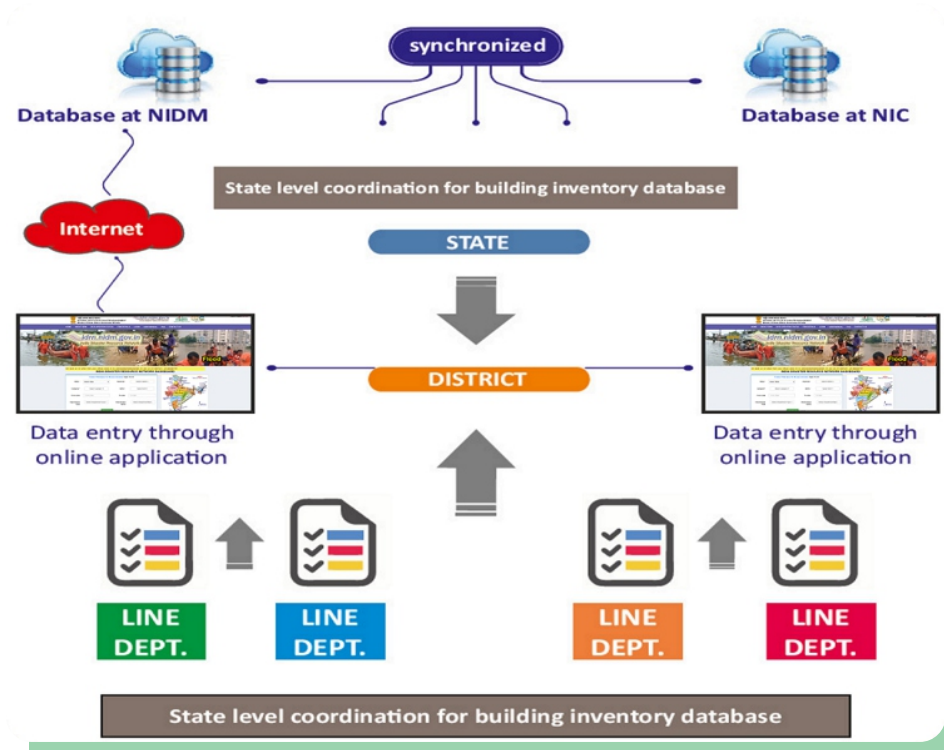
synchronized

Database at NIDM

Database at NIC

State level coordination for building inventory database

Internet

STATE

idm.nidm.gov.in

Flood

DISTRICT

idm.nidm.gov.in

Flood

Data entry through online application

Data entry through online application

LINE DEPT.

LINE DEPT.

LINE DEPT.

LINE DEPT.

State level coordination for building inventory database